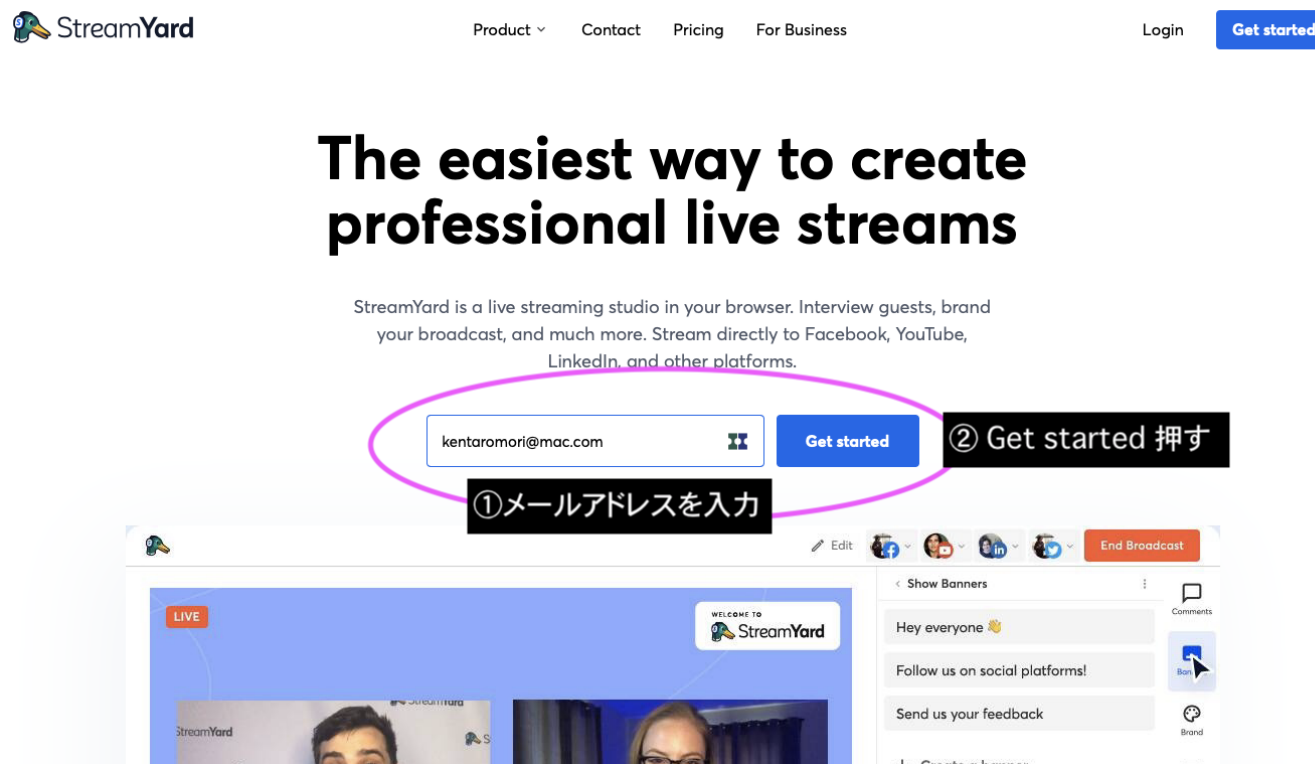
StreamYard

Product Contact Pricing For Business

Login Get started

The easiest way to create professional live streams

StreamYard is a live streaming studio in your browser. Interview guests, brand your broadcast, and much more. Stream directly to Facebook, YouTube, LinkedIn, and other platforms.

kentaromori@mac.com

Get started

②Get started 押す

①メールアドレスを入力

Edit

End Broadcast

LIVE

WELCOME TO StreamYard

Show Banners

Comments

Hey everyone 👋

Follow us on social platforms!

Send us your feedback

Brand

StreamYard

StreamYard

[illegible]